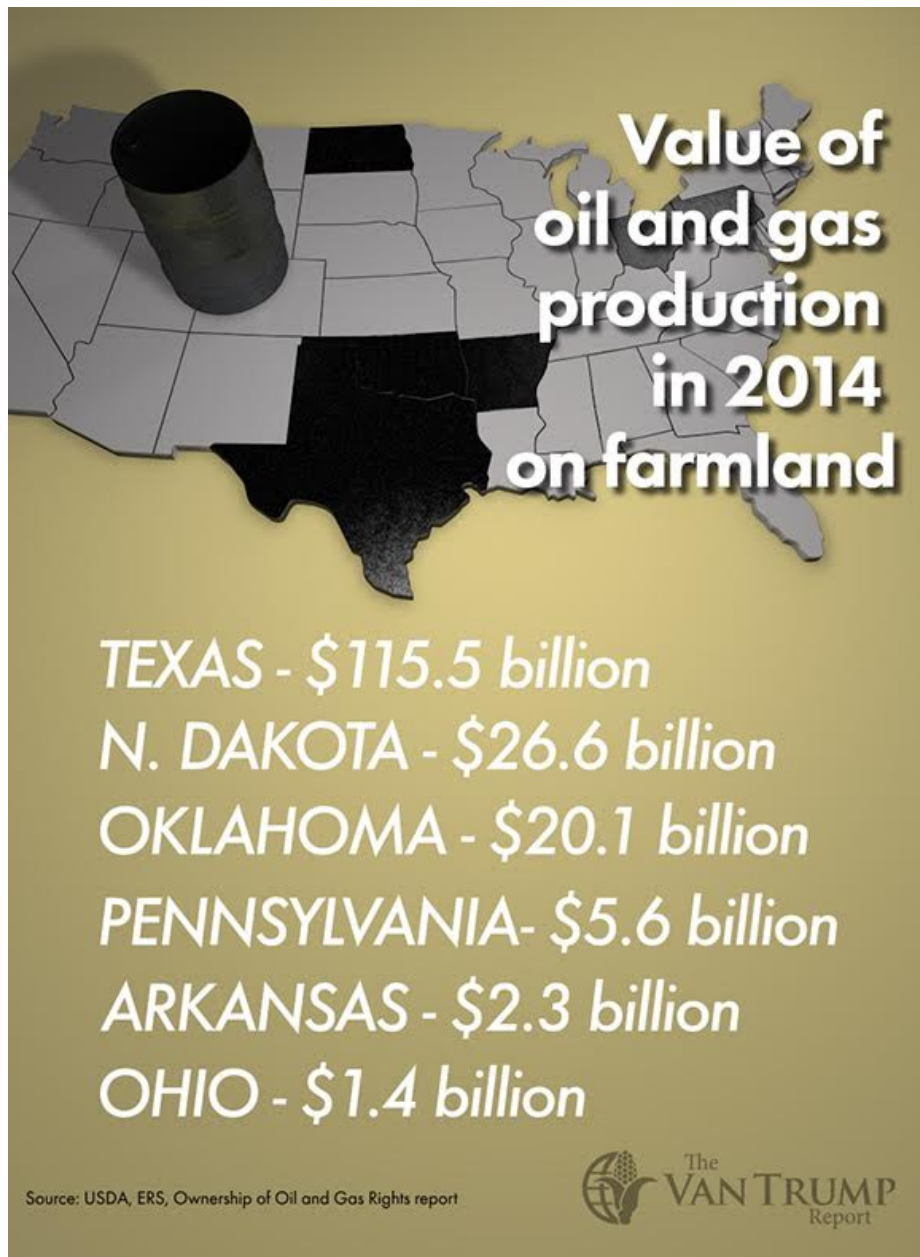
Value of oil and gas production in 2014 on farmland

TEXAS - $115.5 billion
N. DAKOTA - $26.6 billion
OKLAHOMA - $20.1 billion
PENNSYLVANIA- $5.6 billion
ARKANSAS - $2.3 billion
OHIO - $1.4 billion

Source: USDA, ERS, Ownership of Oil and Gas Rights report

The VAN TRUMP Report